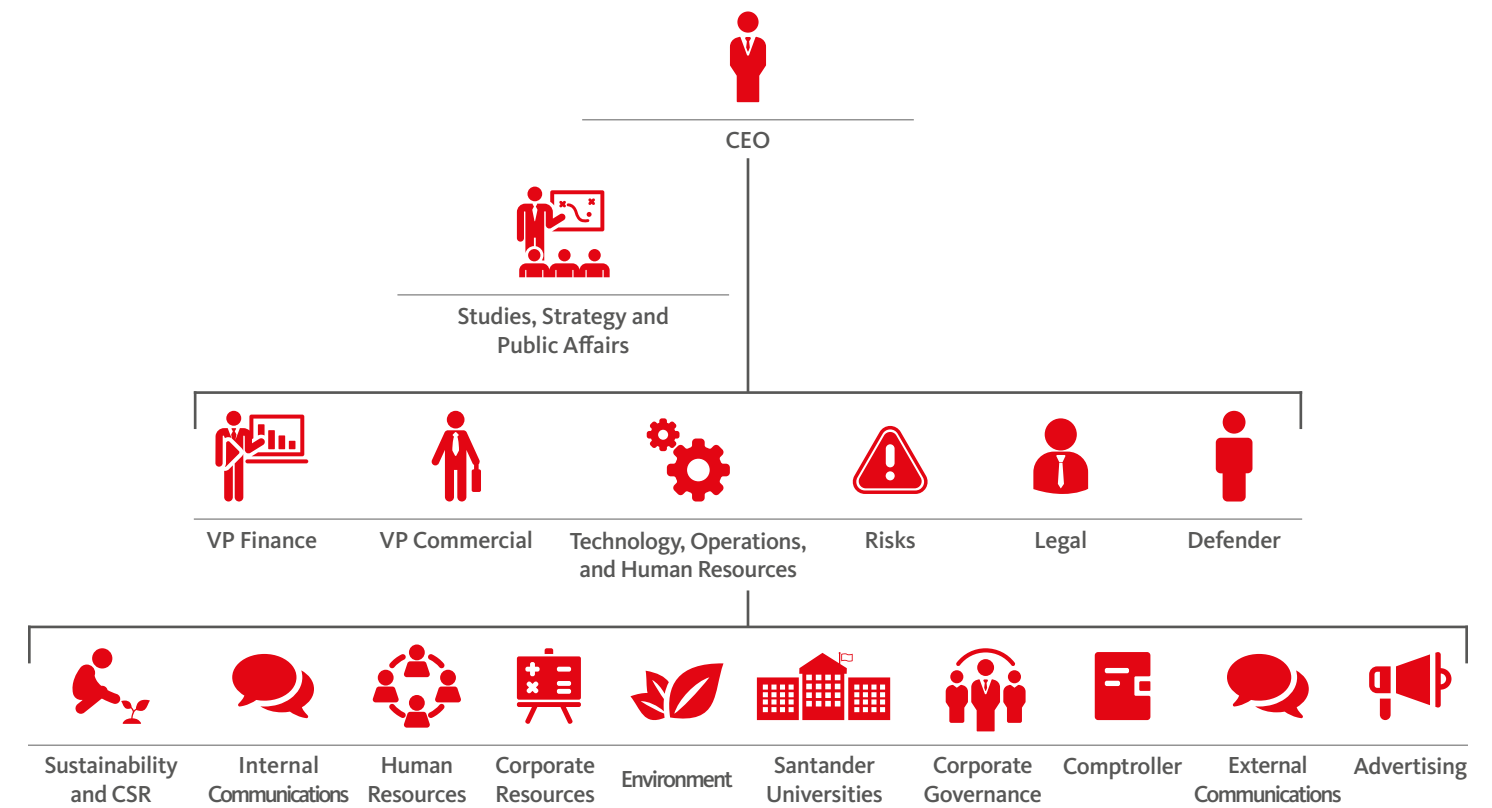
CEO

Studies, Strategy and Public Affairs

VP Finance

VP Commercial

Technology, Operations, and Human Resources

Risks

Legal

Defender

Sustainability and CSR

Internal Communications

Human Resources

Corporate Resources

Environment

Santander Universities

Corporate Governance

Comptroller

External Communications

Advertising